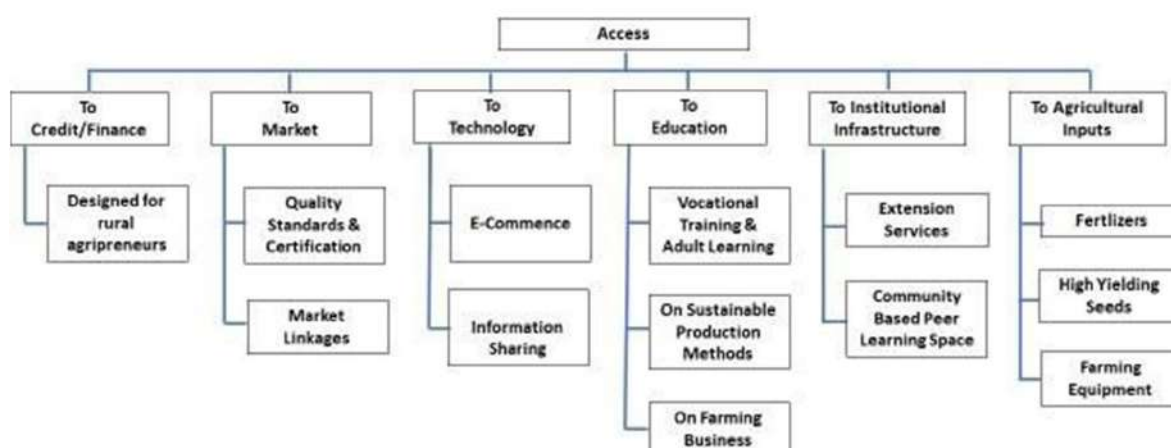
Access

To Credit/Finance

Designed for rural agripreneurs

To Market

Quality Standards & Certification

Market Linkages

To Technology

E-Commence

Information Sharing

To Education

Vocational Training & Adult Learning

On Sustainable Production Methods

On Farming Business

To Institutional Infrastructure

Extension Services

Community Based Peer Learning Space

To Agricultural Inputs

Fertlizers

High Yielding Seeds

Farming Equipment